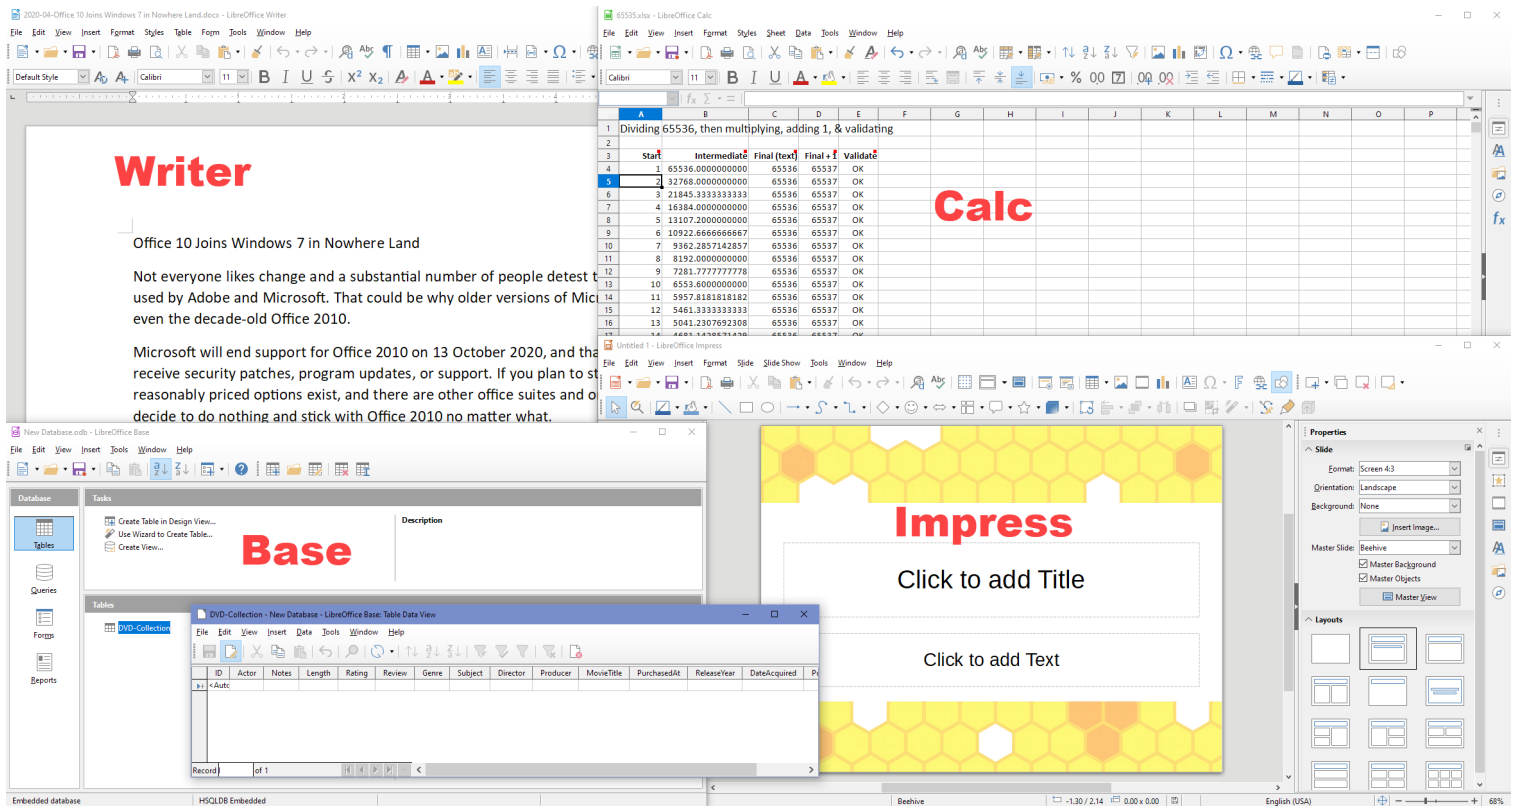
2020-04-Office 10 Joins Windows 7 in Nowhere Land.docx - LibreOffice Writer

File Edit View Insert Format Styles Table Form Tools Window Help

Default Style Calibri 11

Writer

Office 10 Joins Windows 7 in Nowhere Land

Not everyone likes change and a substantial number of people detest t used by Adobe and Microsoft. That could be why older versions of Mic even the decade-old Office 2010.

Microsoft will end support for Office 2010 on 13 October 2020, and tha receive security patches, program updates, or support. If you plan to st reasonably priced options exist, and there are other office suites and o decide to do nothing and stick with Office 2010 no matter what.

65535.xlsx - LibreOffice Calc

File Edit View Insert Format Styles Sheet Data Tools Window Help

Calibri 11

| | A | B | C | D | E | F | G | H | I | J | K | L | M | N | O | P |
|---|---|---|---|---|---|---|---|---|---|---|---|---|---|---|---|---|
| 1 | Dividing 65536, then multiplying, adding 1, & validating | | | | | | | | | | | | | | | |
| 2 | | | | | | | | | | | | | | | | |
| 3 | Start | Intermediate | Final (text) | Final + 1 | Validate | | | | | | | | | | | |
| 4 | 1 | 65536.0000000000 | 65536 | 65537 | OK | | | | | | | | | | | |
| 5 | 2 | 32768.0000000000 | 65536 | 65537 | OK | | | | | | | | | | | |
| 6 | 3 | 21845.3333333333 | 65536 | 65537 | OK | | | | | | | | | | | |
| 7 | 4 | 16384.0000000000 | 65536 | 65537 | OK | | | | | | | | | | | |
| 8 | 5 | 13107.2000000000 | 65536 | 65537 | OK | | | | | | | | | | | |
| 9 | 6 | 10922.6666666667 | 65536 | 65537 | OK | | | | | | | | | | | |
| 10 | 7 | 9362.2857142857 | 65536 | 65537 | OK | | | | | | | | | | | |
| 11 | 8 | 8192.0000000000 | 65536 | 65537 | OK | | | | | | | | | | | |
| 12 | 9 | 7281.7777777778 | 65536 | 65537 | OK | | | | | | | | | | | |
| 13 | 10 | 6553.6000000000 | 65536 | 65537 | OK | | | | | | | | | | | |
| 14 | 11 | 5957.8181818182 | 65536 | 65537 | OK | | | | | | | | | | | |
| 15 | 12 | 5461.3333333333 | 65536 | 65537 | OK | | | | | | | | | | | |
| 16 | 13 | 5041.2307692308 | 65536 | 65537 | OK | | | | | | | | | | | |

Calc

Untitled 1 - LibreOffice Impress

File Edit View Insert Format Slide Slide Show Tools Window Help

Impress

Click to add Title

Click to add Text

Properties
Slide
Format: Screen 4:3
Orientation: Landscape
Background: None
Insert Image...
Master Slide: Beehive
Master Background
Master Objects
Master View
Layouts

New Database.odb - LibreOffice Base

File Edit View Insert Tools Window Help

Database
Tables
Queries
Forms
Reports

Tasks
Create Table in Design View...
Use Wizard to Create Table...
Create View...

Description

Base

Tables
DVD-Collection

DVD-Collection - New Database - LibreOffice Base: Table Data View

File Edit View Insert Data Tools Window Help

| ID | Actor | Notes | Length | Rating | Review | Genre | Subject | Director | Producer | MovieTitle | PurchasedAt | ReleaseYear | DateAcquired |
|---|---|---|---|---|---|---|---|---|---|---|---|---|---|
| <Auto | | | | | | | | | | | | | |

Record 1 of 1

Embedded database HSQLDB Embedded

Beehive -1.30 / 2.14 0.00 x 0.00 English (USA) 68%